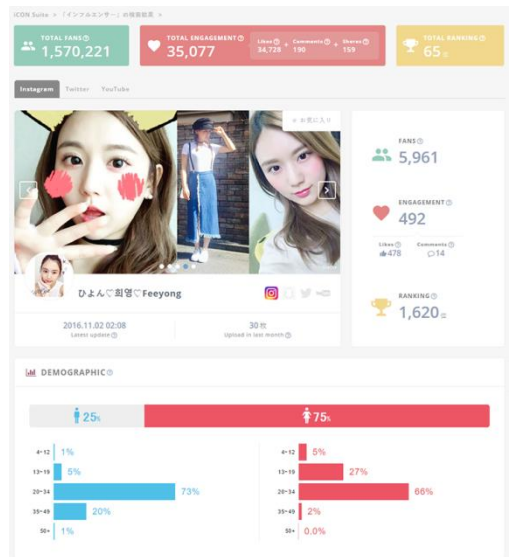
ICON Suite > 「インフルエンサー」の検索結果 >

TOTAL FANS 1,570,221

TOTAL ENGAGEMENT 35,077 Likes 34,728 + Comments 190 + Shares 159

TOTAL RANKING 65位

Instagram Twitter YouTube

お気に入り

ひよん♡희영♡Feeyong

2016.11.02 02:08
Latest update

30件
Upload in last month

FANS
5,961

ENGAGEMENT
492

Likes 478
Comments 14

RANKING
1,620位

DEMOGRAPHIC

25%

75%

| | |
|---|---|
| 4~12 | 1% |
| 13~19 | 5% |
| 20~34 | 73% |
| 35~49 | 20% |
| 50+ | 1% |

| | |
|---|---|
| 4~12 | 5% |
| 13~19 | 27% |
| 20~34 | 66% |
| 35~49 | 2% |
| 50+ | 0.0% |